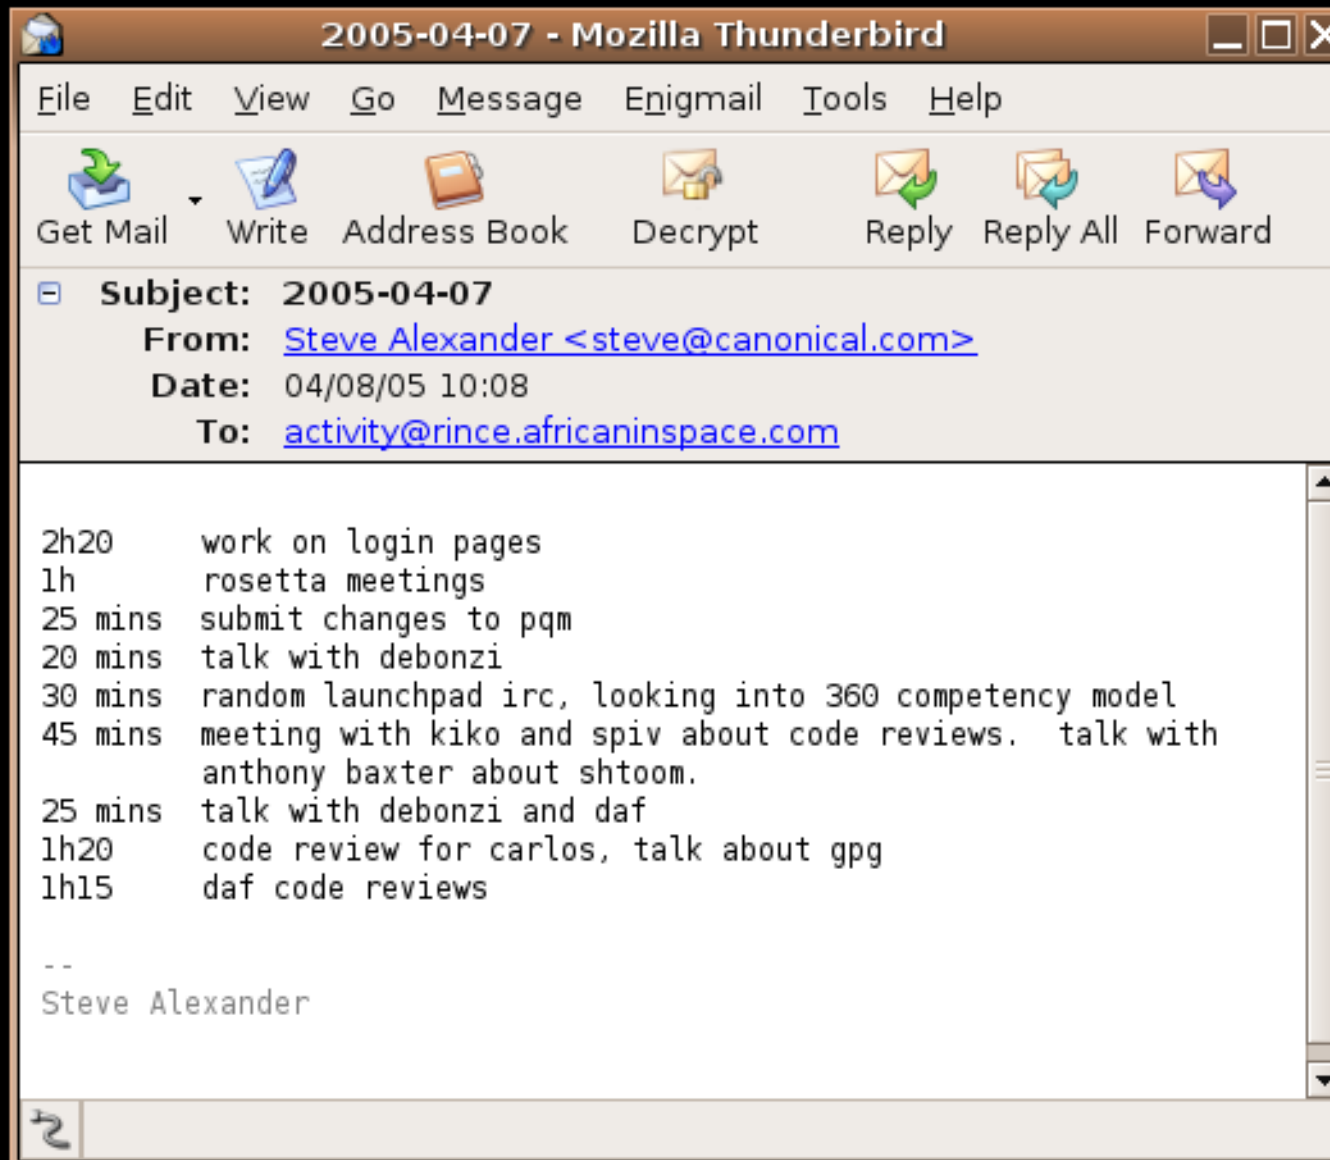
2005-04-07 - Mozilla Thunderbird

File Edit View Go Message Enigmail Tools Help

Get Mail Write Address Book Decrypt Reply Reply All Forward

Subject: 2005-04-07
From: Steve Alexander <steve@canonical.com>
Date: 04/08/05 10:08
To: activity@rince.africaninspace.com

2h20 work on login pages
1h rosetta meetings
25 mins submit changes to pqm
20 mins talk with debonzi
30 mins random launchpad irc, looking into 360 competency model
45 mins meeting with kiko and spiv about code reviews. talk with anthony baxter about shtoom.
25 mins talk with debonzi and daf
1h20 code review for carlos, talk about gpg
1h15 daf code reviews

--
Steve Alexander